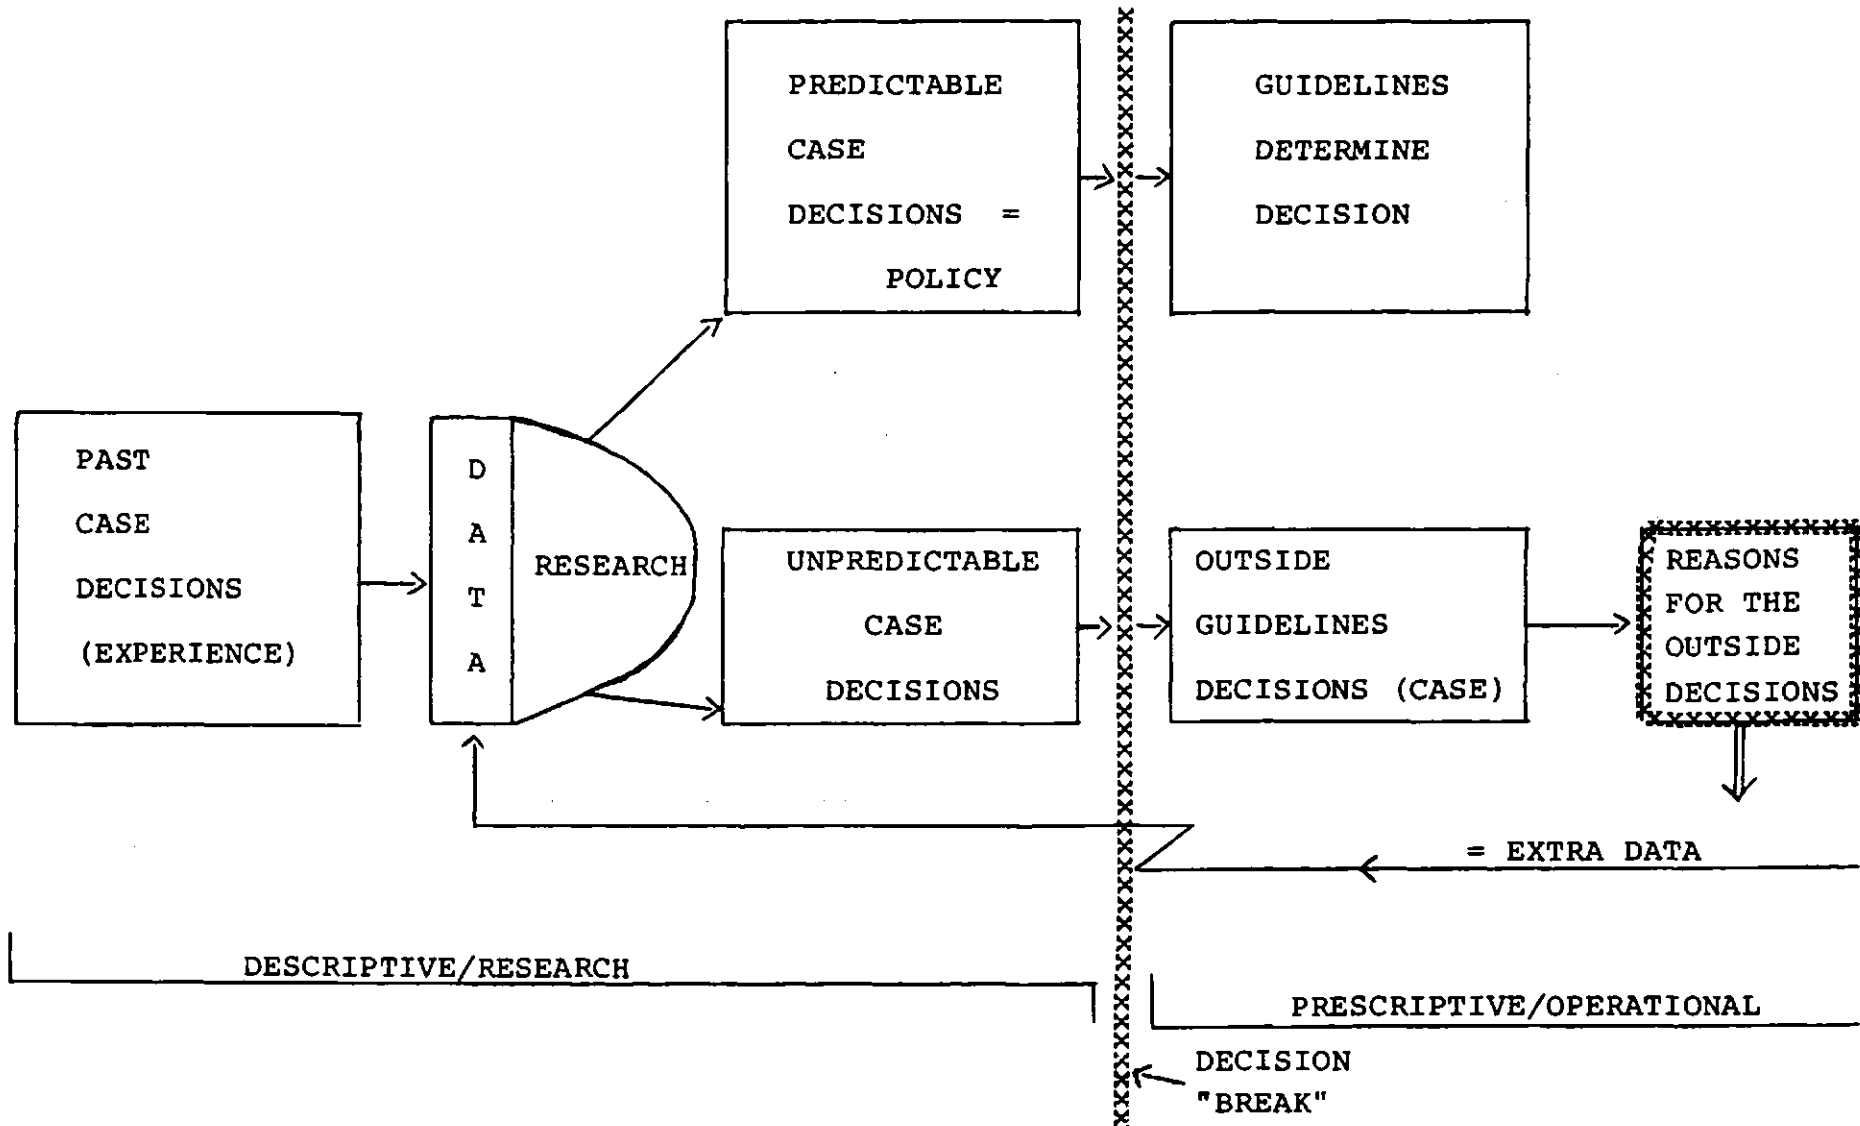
PREDICTABLE CASE DECISIONS = POLICY

GUIDELINES DETERMINE DECISION

PAST CASE DECISIONS (EXPERIENCE)

D A T A

RESEARCH

UNPREDICTABLE CASE DECISIONS

OUTSIDE GUIDELINES DECISIONS (CASE)

REASONS FOR THE OUTSIDE DECISIONS

= EXTRA DATA

DESCRIPTIVE/RESEARCH

PRESCRIPTIVE/OPERATIONAL

DECISION "BREAK"